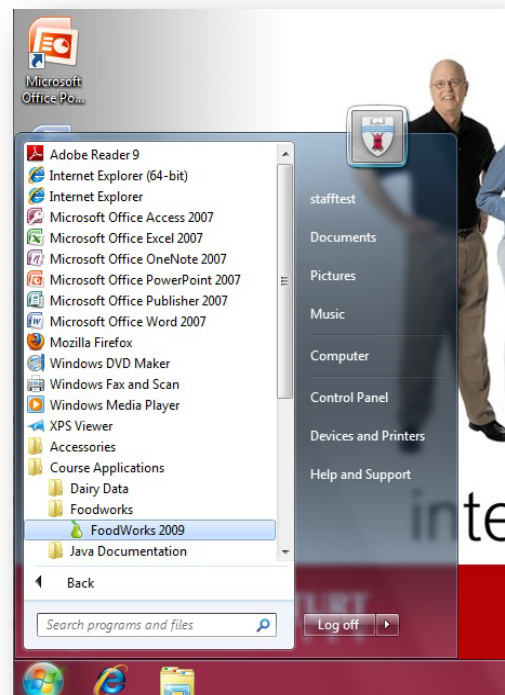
Microsoft Office Po...

Adobe Reader 9
Internet Explorer (64-bit)
Internet Explorer
Microsoft Office Access 2007
Microsoft Office Excel 2007
Microsoft Office OneNote 2007
Microsoft Office PowerPoint 2007
Microsoft Office Publisher 2007
Microsoft Office Word 2007
Mozilla Firefox
Windows DVD Maker
Windows Fax and Scan
Windows Media Player
XPS Viewer
Accessories
Course Applications
Dairy Data
Foodworks
FoodWorks 2009
Java Documentation

Back

Search programs and files

stafftest
Documents
Pictures
Music
Computer
Control Panel
Devices and Printers
Help and Support

Log off

inte